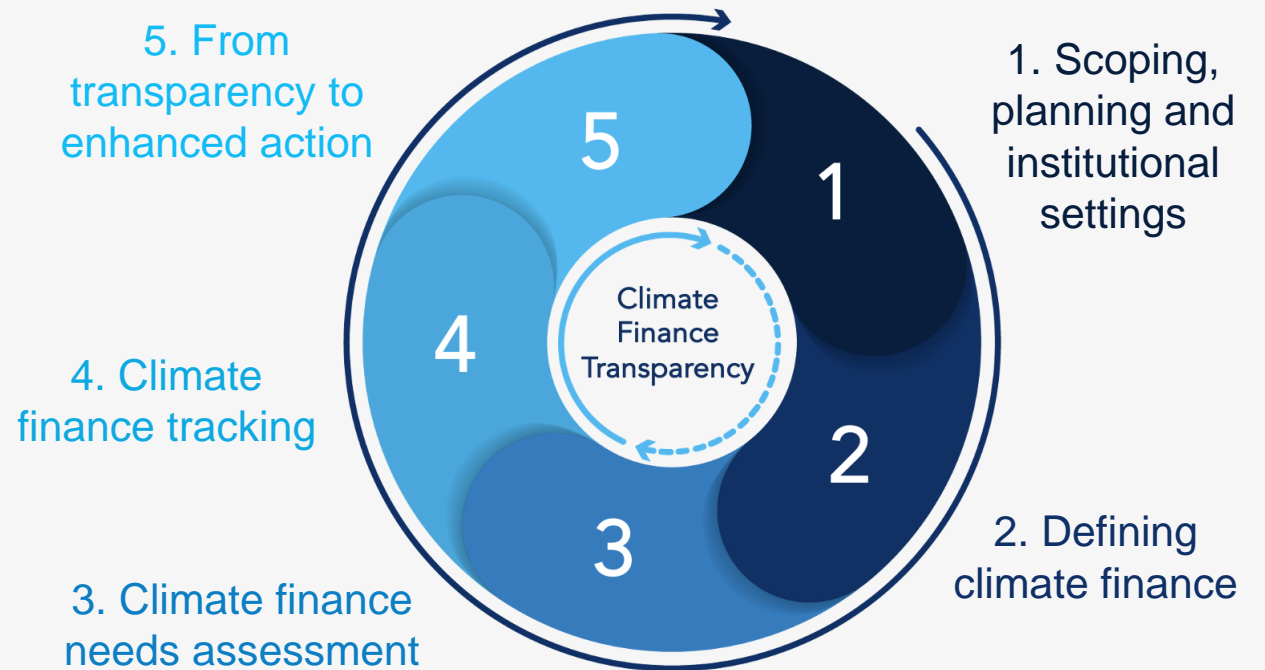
5. From transparency to enhanced action

1. Scoping, planning and institutional settings

5

1

Climate Finance Transparency

4

2

3

4. Climate finance tracking

2. Defining climate finance

3. Climate finance needs assessment